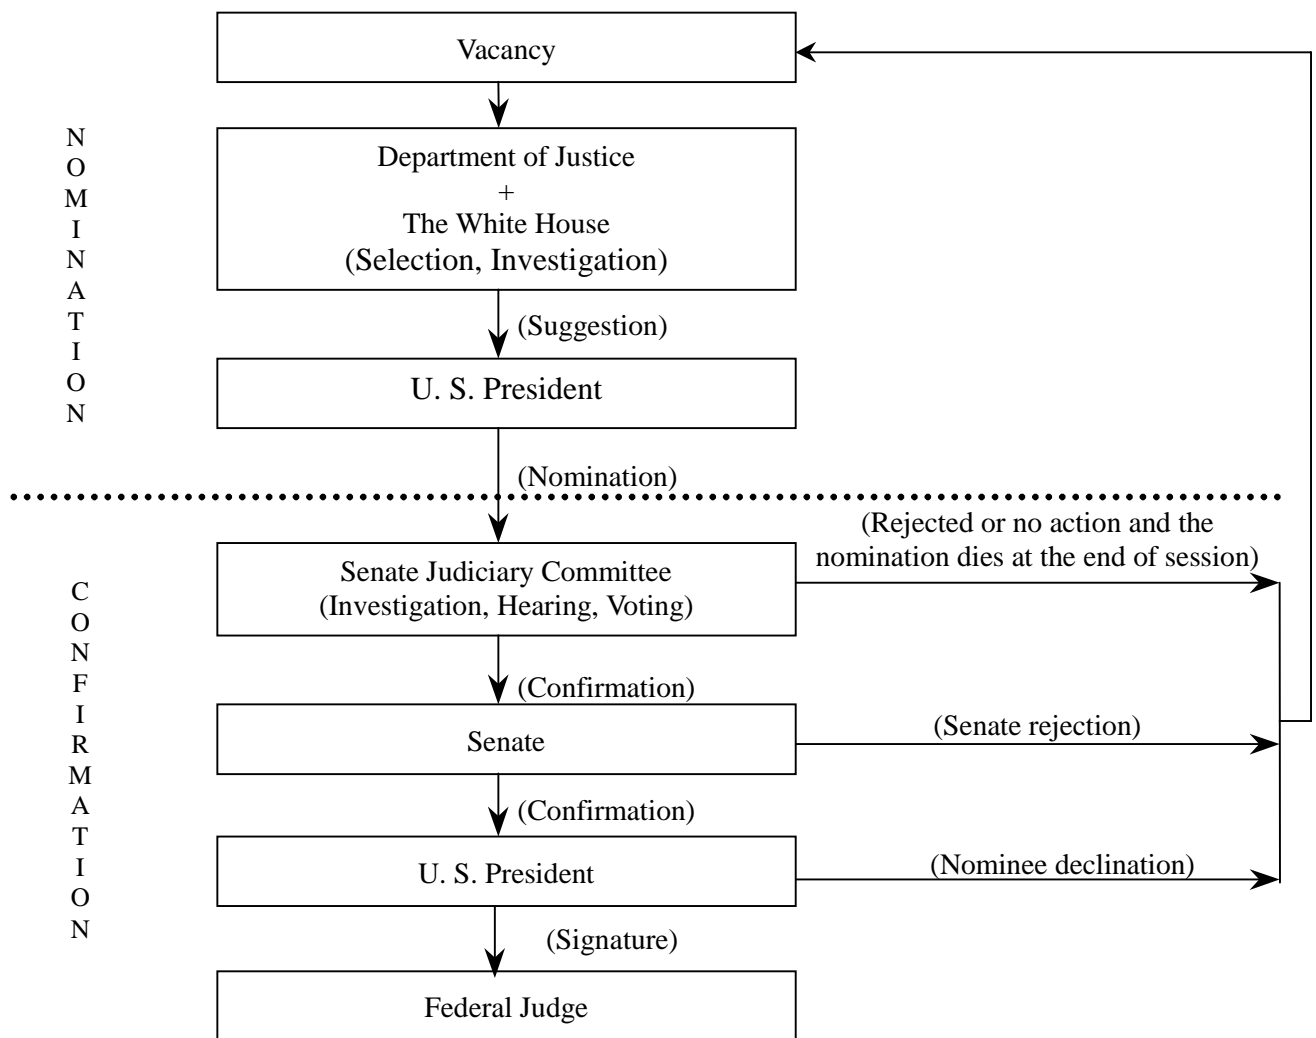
Vacancy

N
O
M
I
N
A
T
I
O
N

Department of Justice
+
The White House
(Selection, Investigation)

(Suggestion)

U. S. President

(Nomination)

C
O
N
F
I
R
M
A
T
I
O
N

Senate Judiciary Committee
(Investigation, Hearing, Voting)

(Rejected or no action and the nomination dies at the end of session)

(Confirmation)

Senate

(Senate rejection)

(Confirmation)

U. S. President

(Nominee declination)

(Signature)

Federal Judge